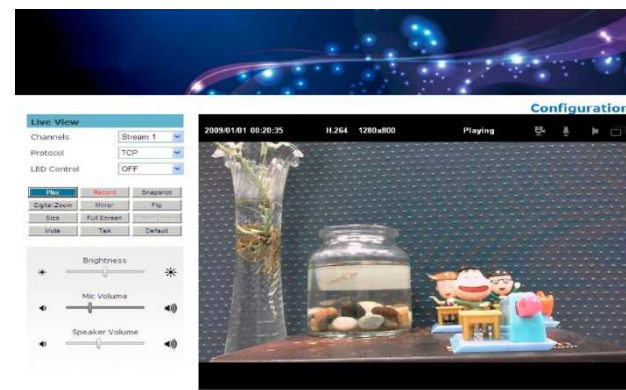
Configuratio

Live View

Channels Stream 1

Protocol TCP

LED Control OFF

Play Record Snapshot

Digital Zoom Mirror Flip

Size Full Screen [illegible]

Mute Talk Default

Brightness

Mic Volume

Speaker Volume

2009/01/01 00:20:35 H.264 1280x800 Playing